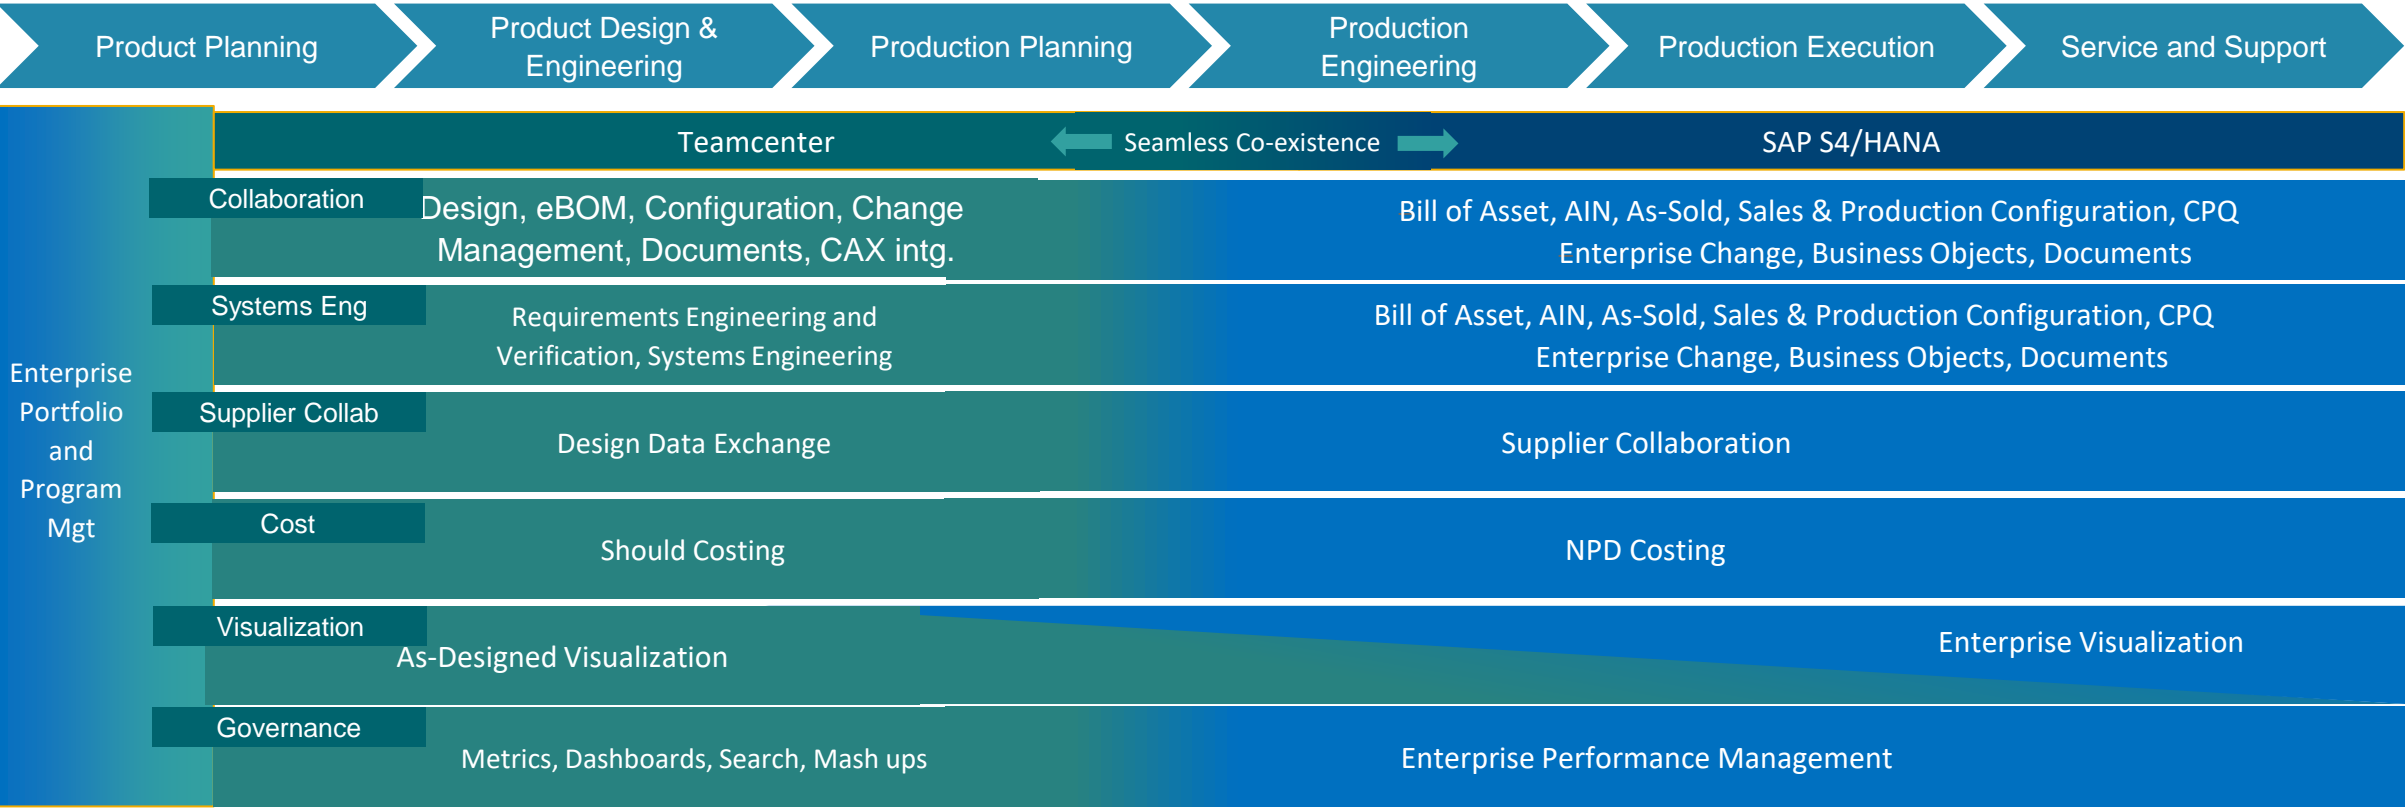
Product Planning

Product Design & Engineering

Production Planning

Production Engineering

Production Execution

Service and Support

Teamcenter

Seamless Co-existence

SAP S4/HANA

Enterprise Portfolio and Program Mgt

Collaboration

Design, eBOM, Configuration, Change Management, Documents, CAX intg.

Bill of Asset, AIN, As-Sold, Sales & Production Configuration, CPQ Enterprise Change, Business Objects, Documents

Systems Eng

Requirements Engineering and Verification, Systems Engineering

Bill of Asset, AIN, As-Sold, Sales & Production Configuration, CPQ Enterprise Change, Business Objects, Documents

Supplier Collab

Design Data Exchange

Supplier Collaboration

Cost

Should Costing

NPD Costing

Visualization

As-Designed Visualization

Enterprise Visualization

Governance

Metrics, Dashboards, Search, Mash ups

Enterprise Performance Management